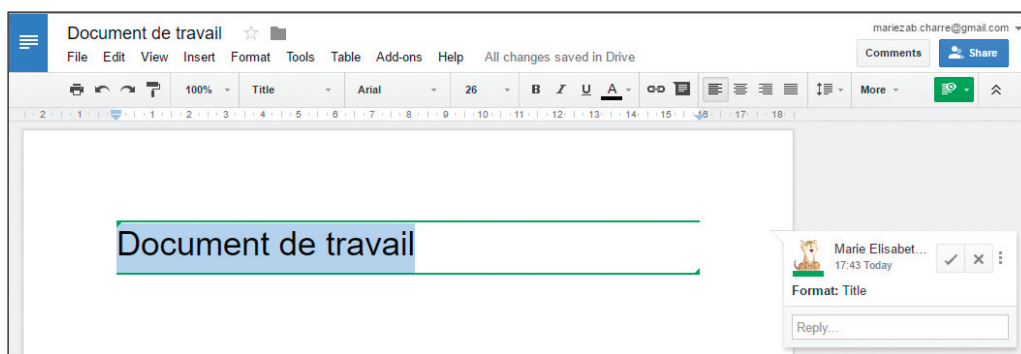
Document de travail

mariezab.charre@gmail.com

File Edit View Insert Format Tools Table Add-ons Help All changes saved in Drive

Comments Share

100% Title Arial 26 B I U A More

2 1 1 2 3 4 5 6 7 8 9 10 11 12 13 14 15 16 17 18

Document de travail

Marie Elisabet...
17:43 Today

Format: Title

Reply...